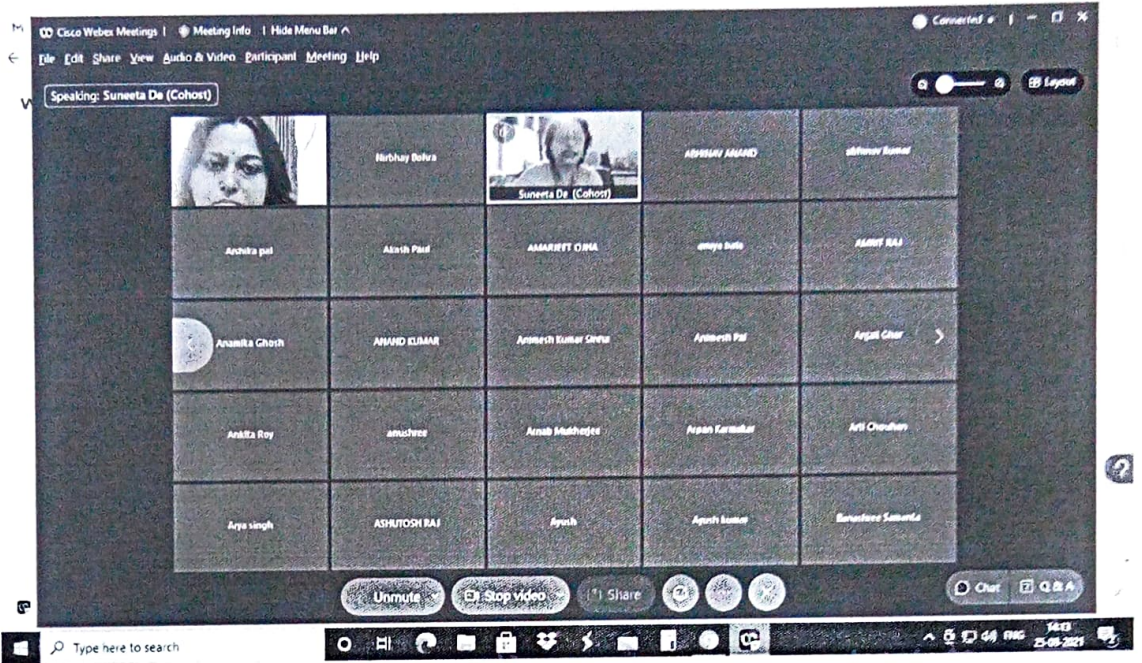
Cisco Webex Meetings | Meeting Info | Hide Menu Bar ^

Connected

File Edit Share View Audio & Video Participant Meeting Help

Speaking: Suneeta De (Cohost)

Layout

Nirbhay Bohra

Suneeta De (Cohost)

ABHINAV ANAND

abhinav kumar

Anshita pal

Akash Paul

AMARJEET OJHA

ananya bala

ANKIT RAJ

Anamika Ghosh

ANAND KUMAR

Animesh Kumar Sinha

Animesh Pal

Anjali Ghar

Ankita Roy

anushree

Arnab Mukherjee

Arpan Karmakar

Arti Chaudhary

Arya singh

ASHUTOSH RAJ

Ayush

Ayush kumar

Banashree Samanta

Unmute

Stop video

Share

Chat

Q & A

Type here to search

ENG

14:13

25-08-2021